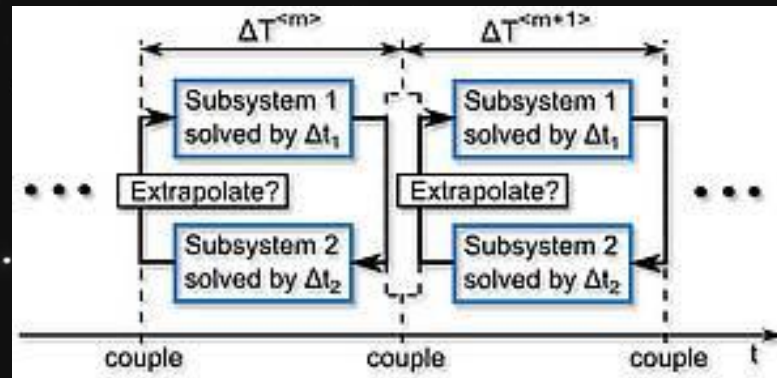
$\Delta T^{<m>}$

$\Delta T^{<m+1>}$

Subsystem 1 solved by $\Delta t_1$

Subsystem 1 solved by $\Delta t_1$

• • •

Extrapolate?

Extrapolate?

• • •

Subsystem 2 solved by $\Delta t_2$

Subsystem 2 solved by $\Delta t_2$

couple

couple

couple

t